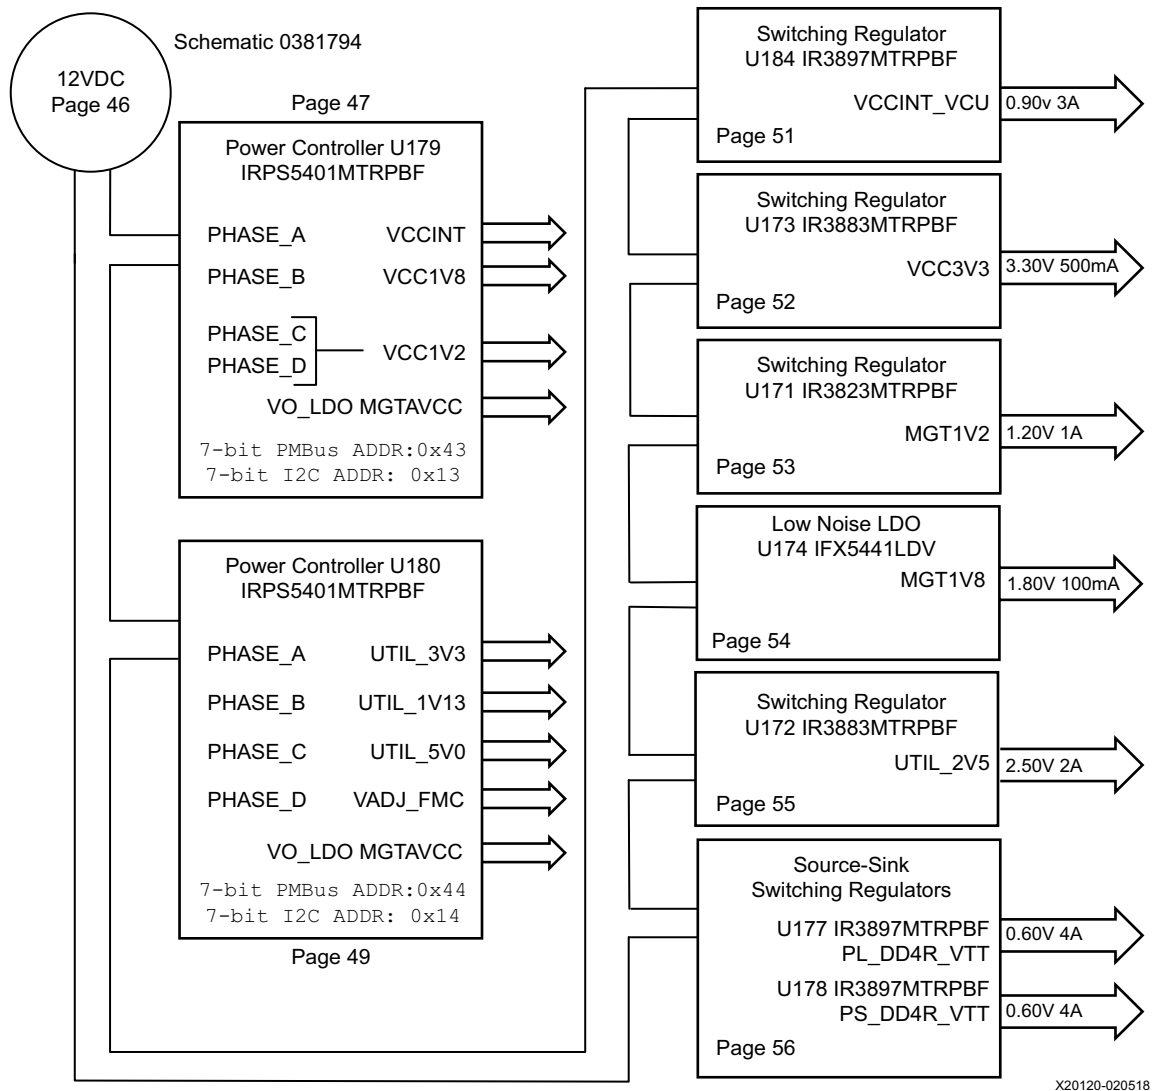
12VDC
Page 46

Schematic 0381794

Page 47

Power Controller U179
IRPS5401MTRPBF

PHASE_A VCCINT
PHASE_B VCC1V8
PHASE_C
PHASE_D VCC1V2
VO_LDO MGTAVCC

7-bit PMBus ADDR:0x43
7-bit I2C ADDR: 0x13

Power Controller U180
IRPS5401MTRPBF

PHASE_A UTIL_3V3
PHASE_B UTIL_1V13
PHASE_C UTIL_5V0
PHASE_D VADJ_FMC
VO_LDO MGTAVCC

7-bit PMBus ADDR:0x44
7-bit I2C ADDR: 0x14

Page 49

Switching Regulator
U184 IR3897MTRPBF
VCCINT_VCU
Page 51
0.90v 3A

Switching Regulator
U173 IR3883MTRPBF
VCC3V3
Page 52
3.30V 500mA

Switching Regulator
U171 IR3823MTRPBF
MGT1V2
Page 53
1.20V 1A

Low Noise LDO
U174 IFX5441LDV
MGT1V8
Page 54
1.80V 100mA

Switching Regulator
U172 IR3883MTRPBF
UTIL_2V5
Page 55
2.50V 2A

Source-Sink
Switching Regulators
U177 IR3897MTRPBF
PL_DD4R_VTT
0.60V 4A
U178 IR3897MTRPBF
PS_DD4R_VTT
0.60V 4A
Page 56

X20120-020518